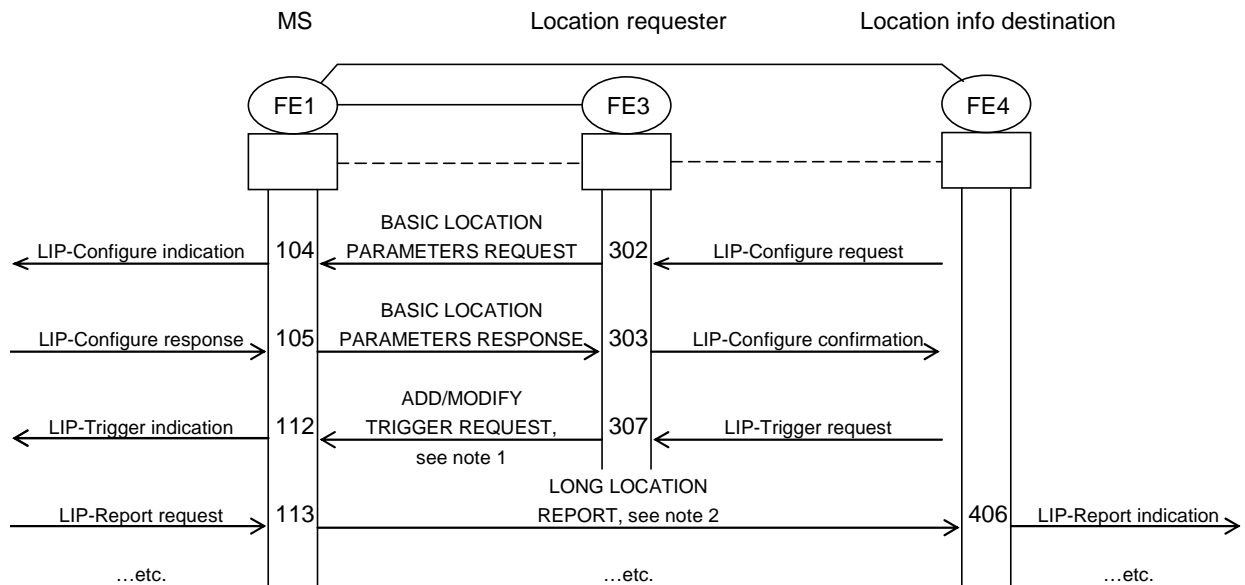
MS

Location requester

Location info destination

FE1

FE3

FE4

BASIC LOCATION PARAMETERS REQUEST

LIP-Configure indication

104

302

LIP-Configure request

BASIC LOCATION PARAMETERS RESPONSE

LIP-Configure response

105

303

LIP-Configure confirmation

ADD/MODIFY TRIGGER REQUEST, see note 1

LIP-Trigger indication

112

307

LIP-Trigger request

LONG LOCATION REPORT, see note 2

LIP-Report request

113

406

LIP-Report indication

…etc.

…etc.

…etc.